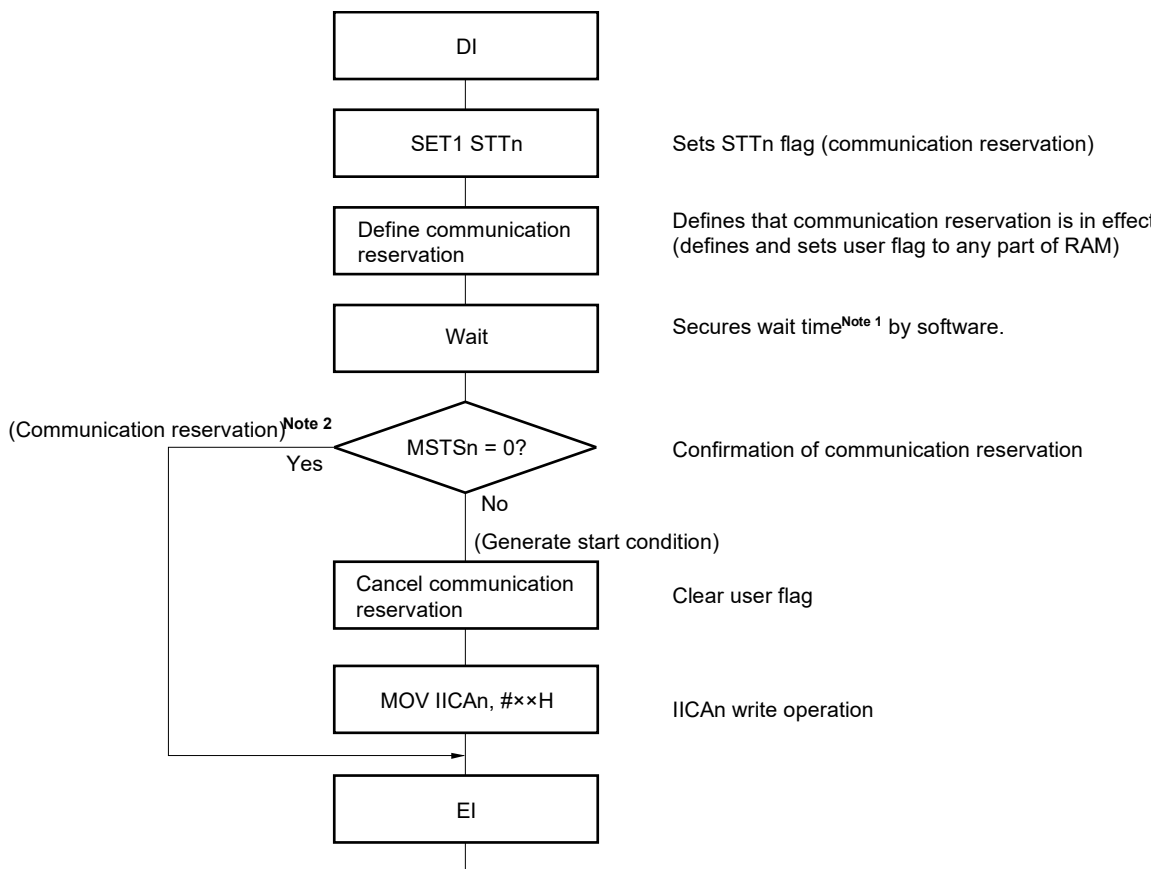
DI

SET1 STTn

Sets STTn flag (communication reservation)

Define communication reservation

Defines that communication reservation is in effect (defines and sets user flag to any part of RAM)

Wait

Secures wait time$^{\text{Note 1}}$ by software.

(Communication reservation)$^{\text{Note 2}}$

MSTSn = 0?

Confirmation of communication reservation

Yes

No

(Generate start condition)

Cancel communication reservation

Clear user flag

MOV IICAn, #××H

IICAn write operation

EI